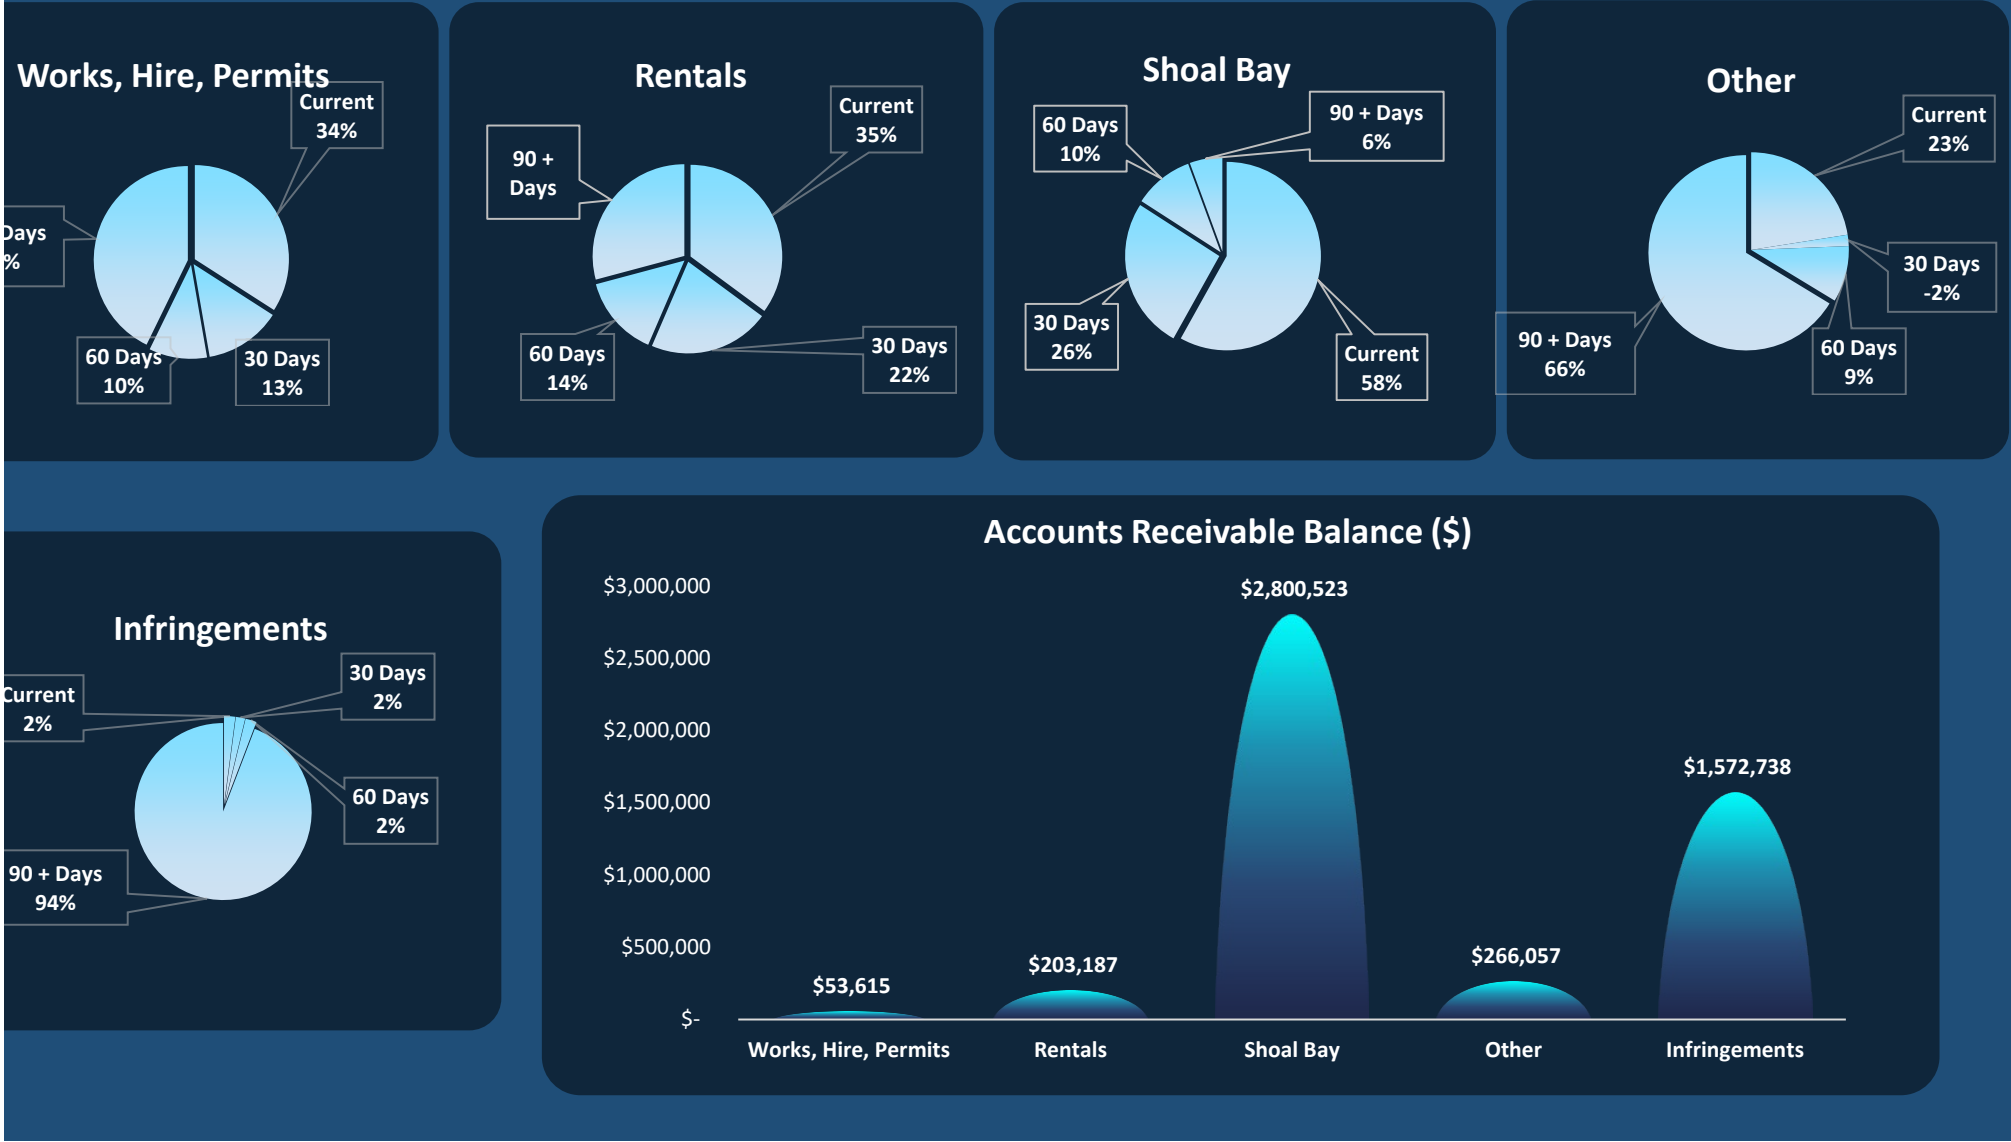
Works, Hire, Permits

Current
34%

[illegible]Days
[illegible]%

60 Days
10%

30 Days
13%

Rentals

Current
35%

90 +
Days

60 Days
14%

30 Days
22%

Shoal Bay

60 Days
10%

90 + Days
6%

30 Days
26%

Current
58%

Other

Current
23%

30 Days
-2%

90 + Days
66%

60 Days
9%

Infringements

Current
2%

30 Days
2%

60 Days
2%

90 + Days
94%

Accounts Receivable Balance ($)

$3,000,000
$2,500,000
$2,000,000
$1,500,000
$1,000,000
$500,000
$-

$53,615
$203,187
$2,800,523
$266,057
$1,572,738

Works, Hire, Permits
Rentals
Shoal Bay
Other
Infringements